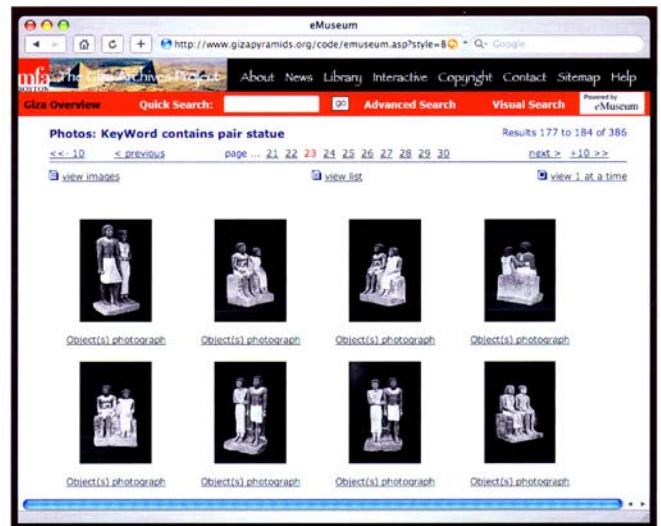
eMuseum

http://www.gizapyramids.org/code/emuseum.asp?style=B

Google

mfa BOSTON The Giza Archives Project

About News Library Interactive Copyright Contact Sitemap Help

Giza Overview Quick Search: go Advanced Search Visual Search Powered by eMuseum

Photos: KeyWord contains pair statue

Results 177 to 184 of 386

<< 10 < previous page ... 21 22 23 24 25 26 27 28 29 30 next > +10 >>

view images view list view 1 at a time

Object(s) photograph Object(s) photograph Object(s) photograph Object(s) photograph

Object(s) photograph Object(s) photograph Object(s) photograph Object(s) photograph